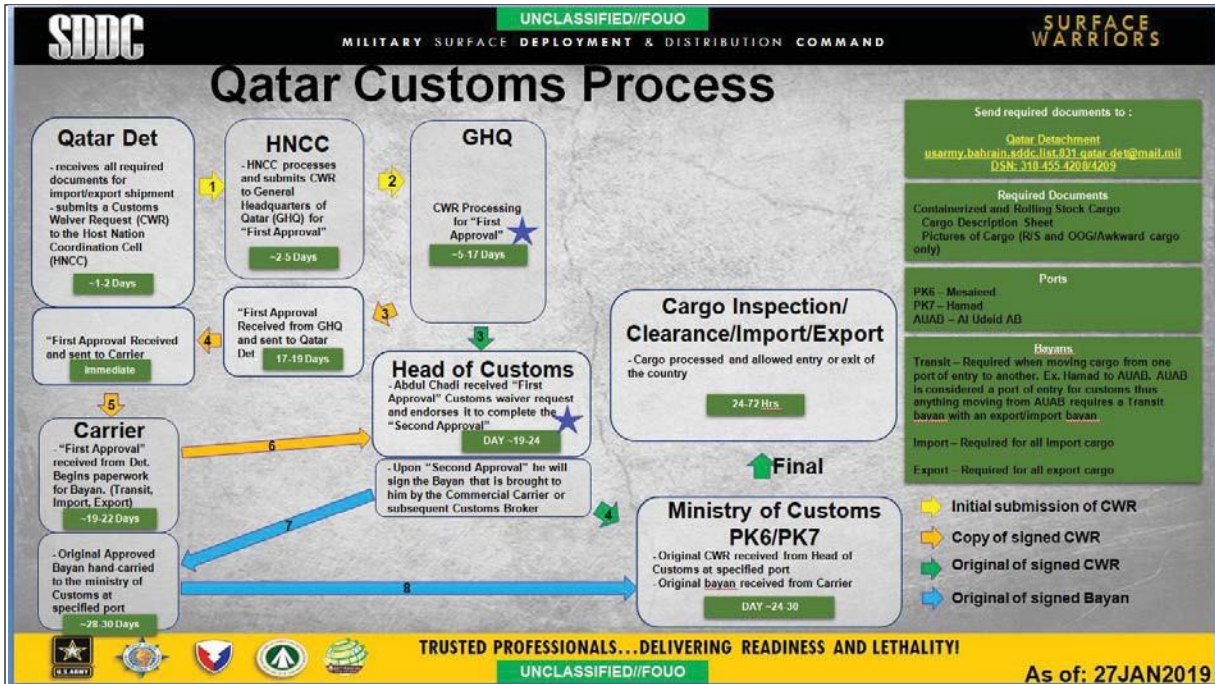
UNCLASSIFIED//FOUO

SDDC

MILITARY SURFACE DEPLOYMENT & DISTRIBUTION COMMAND

SURFACE WARRIORS

Qatar Customs Process

Qatar Det
- receives all required documents for import/export shipment
- submits a Customs Waiver Request (CWR) to the Host Nation Coordination Cell (HNCC)
~1-2 Days

1

HNCC
- HNCC processes and submits CWR to General Headquarters of Qatar (GHQ) for "First Approval"
~2-5 Days

2

GHQ
CWR Processing for "First Approval"
~5-17 Days

"First Approval Received from GHQ and sent to Qatar Det
17-19 Days

3

"First Approval Received and sent to Carrier
Immediate

4

5

Carrier
- "First Approval" received from Det. Begins paperwork for Bayan. (Transit, Import, Export)
~19-22 Days

6

3

Head of Customs
- Abdul Chadi received "First Approval" Customs waiver request and endorses it to complete the "Second Approval"
DAY ~19-24

- Upon "Second Approval" he will sign the Bayan that is brought to him by the Commercial Carrier or subsequent Customs Broker

7

- Original Approved Bayan hand-carried to the ministry of Customs at specified port
~28-30 Days

8

4

Cargo Inspection/ Clearance/Import/Export
- Cargo processed and allowed entry or exit of the country
24-72 Hrs

Final

Ministry of Customs PK6/PK7
- Original CWR received from Head of Customs at specified port
- Original bayan received from Carrier
DAY ~24-30

Send required documents to :
Qatar Detachment
usarmy.bahrain.sddc.list.831-qatar-det@mail.mil
DSN: 318-455-4208/4209

Required Documents
Containerized and Rolling Stock Cargo
Cargo Description Sheet
Pictures of Cargo (R/S and OOG/Awkward cargo only)

Ports
PK6 – Mesaieed
PK7 – Hamad
AUAB – Al Udeid AB

Bayans
Transit – Required when moving cargo from one port of entry to another. Ex. Hamad to AUAB. AUAB is considered a port of entry for customs thus anything moving from AUAB requires a Transit bayan with an export/import bayan

Import – Required for all Import cargo

Export – Required for all export cargo

Initial submission of CWR
Copy of signed CWR
Original of signed CWR
Original of signed Bayan

U.S. ARMY

TRUSTED PROFESSIONALS...DELIVERING READINESS AND LETHALITY!

UNCLASSIFIED//FOUO

As of: 27JAN2019